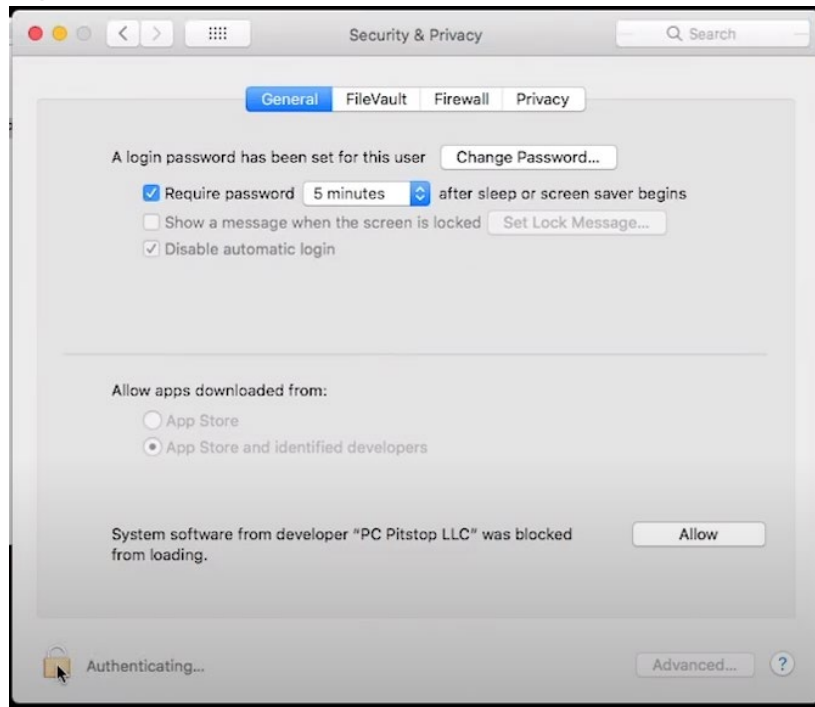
Security & Privacy

Search

General FileVault Firewall Privacy

A login password has been set for this user Change Password...

Require password 5 minutes after sleep or screen saver begins

Show a message when the screen is locked Set Lock Message...

Disable automatic login

Allow apps downloaded from:

App Store

App Store and identified developers

System software from developer "PC Pitstop LLC" was blocked from loading.

Allow

Authenticating...

Advanced...

?